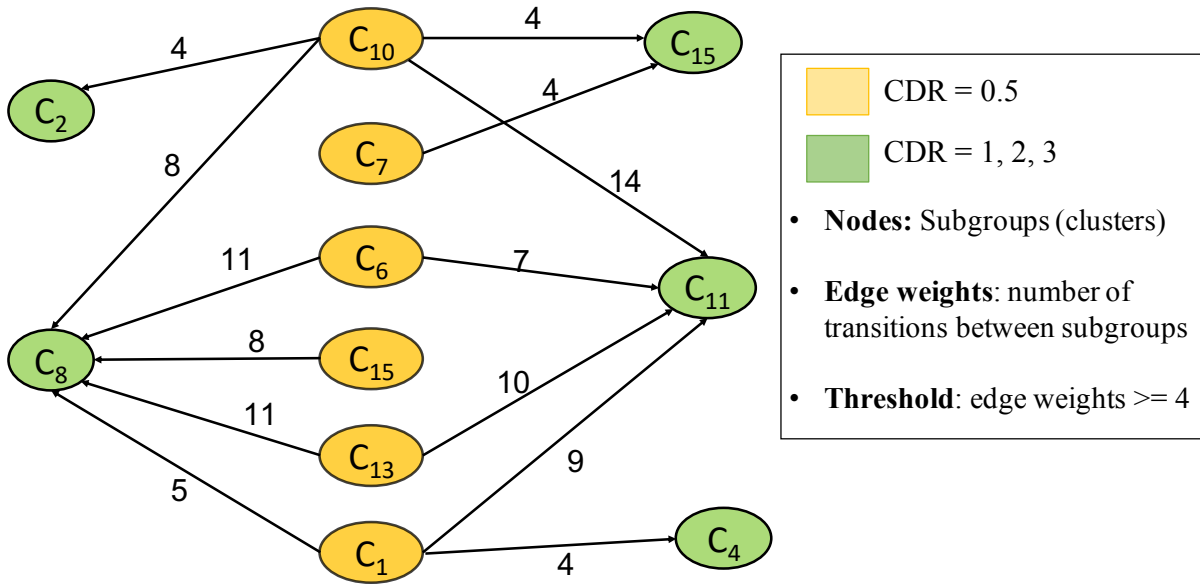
$C_{10}$

4

$C_{15}$

4

$C_2$

4

$C_7$

8

14

$C_6$

11

7

$C_{11}$

$C_8$

8

$C_{15}$

10

11

$C_{13}$

9

5

$C_1$

$C_4$

4

CDR = 0.5

CDR = 1, 2, 3

• **Nodes:** Subgroups (clusters)

• **Edge weights**: number of transitions between subgroups

• **Threshold**: edge weights >= 4